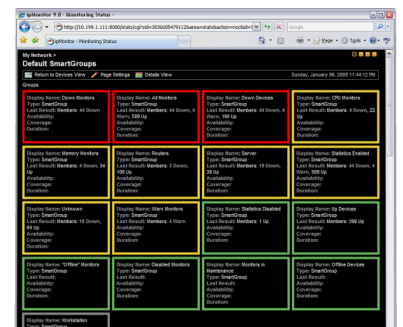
ipMonitor 9.0 - Monitoring Status

http://10.199.1.111:8080/stats/cgi?sid=3836605479112&wvw=statsbaction=modal&h

Google

ipMonitor - Monitoring Status

Page Tools

My Network >
Default SmartGroups

Return to Devices View | Page Settings | Details View

Sunday, January 06, 2008 11:44:12 PM

Groups

Display Name: Down Monitors
Type: SmartGroup
Last Result: Members: 44 Down
Availability:
Coverage:
Duration:

Display Name: All Monitors
Type: SmartGroup
Last Result: Members: 44 Down, 4 Warn, 589 Up
Availability:
Coverage:
Duration:

Display Name: Down Devices
Type: SmartGroup
Last Result: Members: 44 Down, 4 Warn, 190 Up
Availability:
Coverage:
Duration:

Display Name: CPU Monitors
Type: SmartGroup
Last Result: Members: 4 Down, 22 Up
Availability:
Coverage:
Duration:

Display Name: Memory Monitors
Type: SmartGroup
Last Result: Members: 4 Down, 34 Up
Availability:
Coverage:
Duration:

Display Name: Routers
Type: SmartGroup
Last Result: Members: 3 Down, 106 Up
Availability:
Coverage:
Duration:

Display Name: Server
Type: SmartGroup
Last Result: Members: 10 Down, 39 Up
Availability:
Coverage:
Duration:

Display Name: Statistics Enabled
Type: SmartGroup
Last Result: Members: 44 Down, 4 Warn, 589 Up
Availability:
Coverage:
Duration:

Display Name: Unknown
Type: SmartGroup
Last Result: Members: 18 Down, 64 Up
Availability:
Coverage:
Duration:

Display Name: Warn Monitors
Type: SmartGroup
Last Result: Members: 4 Warn
Availability:
Coverage:
Duration:

Display Name: Statistics Disabled
Type: SmartGroup
Last Result: Members: 1 Up
Availability:
Coverage:
Duration:

Display Name: Up Devices
Type: SmartGroup
Last Result: Members: 309 Up
Availability:
Coverage:
Duration:

Display Name: "Offline" Monitors
Type: SmartGroup
Last Result:
Availability:
Coverage:
Duration:

Display Name: Disabled Monitors
Type: SmartGroup
Last Result:
Availability:
Coverage:
Duration:

Display Name: Monitors in Maintenance
Type: SmartGroup
Last Result:
Availability:
Coverage:
Duration:

Display Name: Offline Devices
Type: SmartGroup
Last Result:
Availability:
Coverage:
Duration:

Display Name: Workstation
Type: SmartGroup